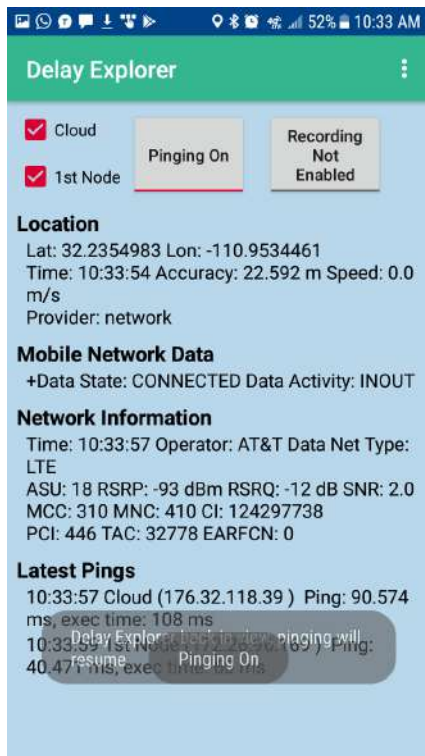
52% 10:33 AM

Delay Explorer

Cloud

1st Node

Pinging On

Recording Not Enabled

Location
Lat: 32.2354983 Lon: -110.9534461
Time: 10:33:54 Accuracy: 22.592 m Speed: 0.0 m/s
Provider: network

Mobile Network Data
+Data State: CONNECTED Data Activity: INOUT

Network Information
Time: 10:33:57 Operator: AT&T Data Net Type: LTE
ASU: 18 RSRP: -93 dBm RSRQ: -12 dB SNR: 2.0
MCC: 310 MNC: 410 CI: 124297738
PCI: 446 TAC: 32778 EARFCN: 0

Latest Pings
10:33:57 Cloud (176.32.118.39 ) Ping: 90.574 ms, exec time: 108 ms
10:33:59 1st Node ([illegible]) Ping: 40.47 ms, exec time: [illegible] ms

Delay Explorer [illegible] pinging will resume

Pinging On